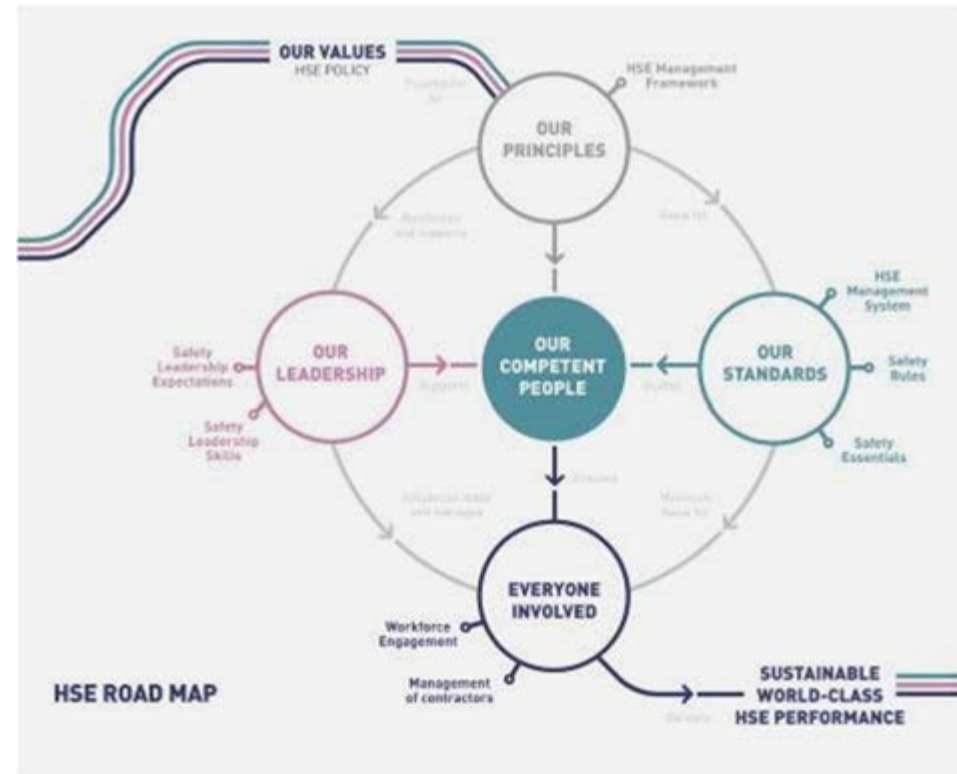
OUR VALUES
HSE POLICY

Foundation for

HSE Management Framework

OUR PRINCIPLES

Reinforces and supports

Basis for

HSE Management System

Safety Leadership Expectations

OUR LEADERSHIP

Supports

OUR COMPETENT PEOPLE

Guides

OUR STANDARDS

Safety Rules

Safety Leadership Skills

Safety Essentials

Ensures

Influences leads and manages

Maintains basis for

EVERYONE INVOLVED

Workforce Engagement

Management of contractors

HSE ROAD MAP

Delivers

SUSTAINABLE WORLD-CLASS HSE PERFORMANCE